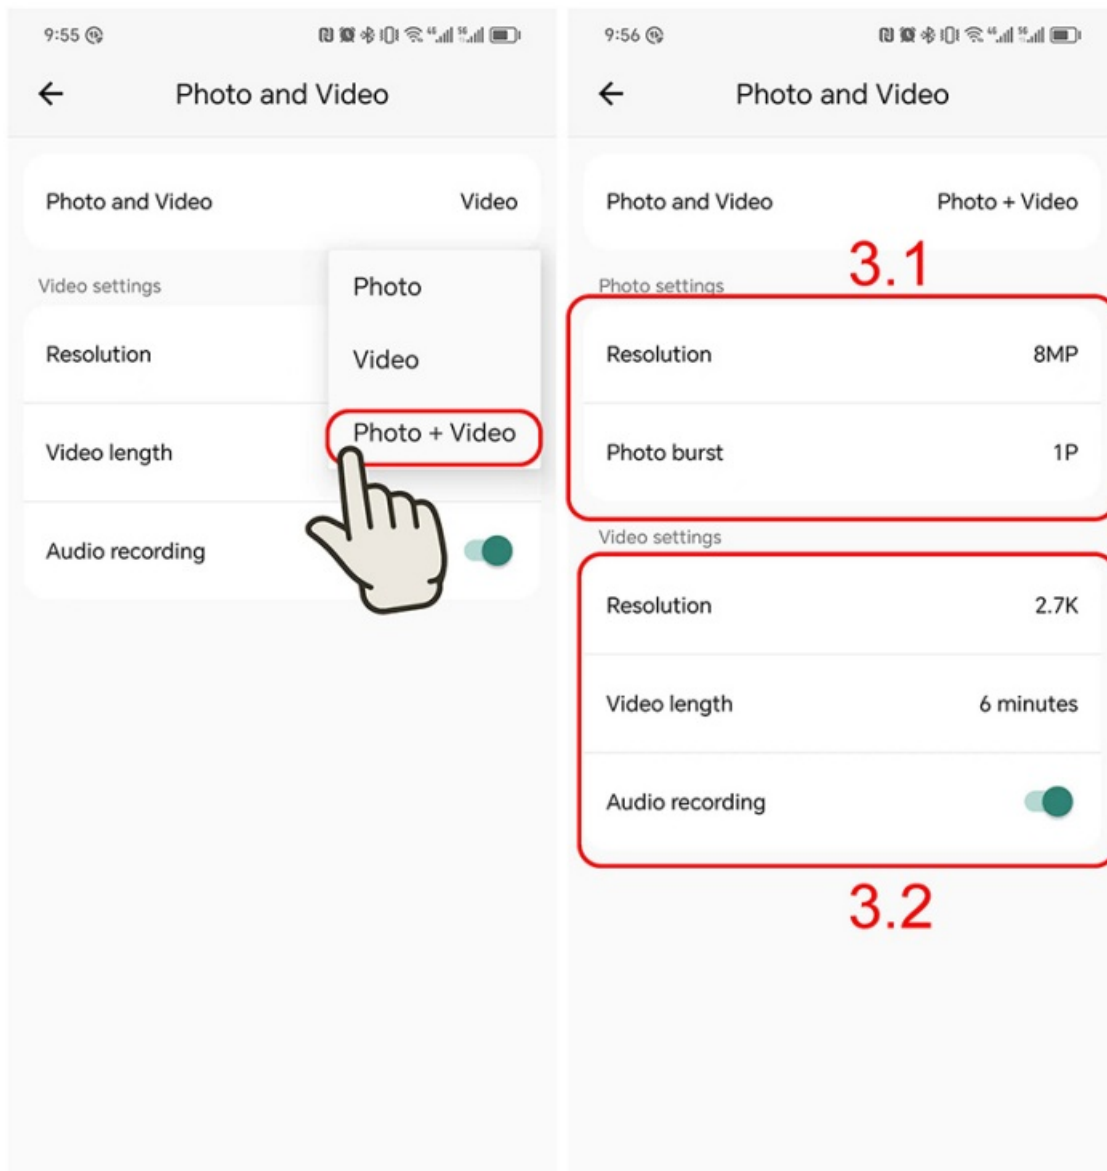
9:55

Photo and Video

Photo and Video Video

Video settings

Resolution

Video length

Audio recording

Photo

Video

Photo + Video

9:56

Photo and Video

Photo and Video Photo + Video

3.1

Photo settings

Resolution 8MP

Photo burst 1P

Video settings

Resolution 2.7K

Video length 6 minutes

Audio recording

3.2